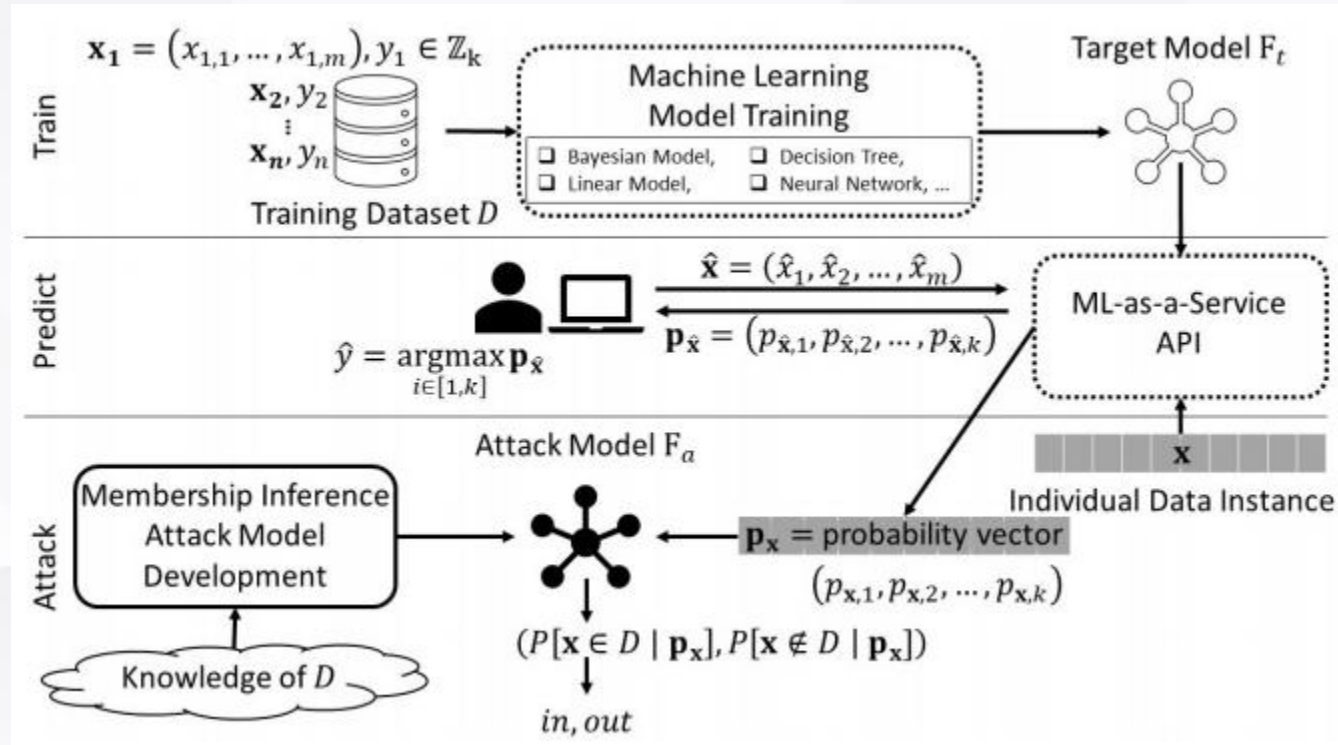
Train

$\mathbf{x_1} = (x_{1,1}, \dots, x_{1,m}), y_1 \in \mathbb{Z}_k$

$\mathbf{x_2}, y_2$

$\vdots$

$\mathbf{x_n}, y_n$

Training Dataset $D$

Machine Learning Model Training

❑ Bayesian Model, ❑ Decision Tree, ❑ Linear Model, ❑ Neural Network, ...

Target Model $F_t$

Predict

$\hat{\mathbf{x}} = (\hat{x}_1, \hat{x}_2, \dots, \hat{x}_m)$

$\mathbf{p}_{\hat{\mathbf{x}}} = (p_{\hat{\mathbf{x}},1}, p_{\hat{\mathbf{x}},2}, \dots, p_{\hat{\mathbf{x}},k})$

$\hat{y} = \underset{i \in [1,k]}{\operatorname{argmax}} \, \mathbf{p}_{\hat{\mathbf{x}}}$

ML-as-a-Service API

Attack

Attack Model $F_a$

$\mathbf{x}$

Individual Data Instance

Membership Inference Attack Model Development

$\mathbf{p_x}$ = probability vector

$(p_{\mathbf{x},1}, p_{\mathbf{x},2}, \dots, p_{\mathbf{x},k})$

$(P[\mathbf{x} \in D \mid \mathbf{p_x}], P[\mathbf{x} \notin D \mid \mathbf{p_x}])$

Knowledge of $D$

$in, out$